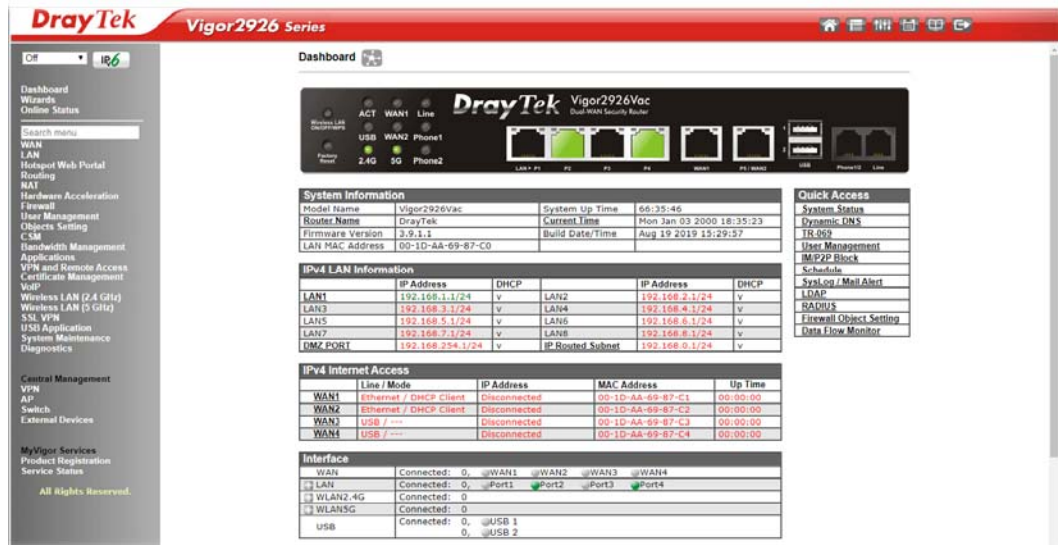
DrayTek Vigor2926 Series

Off IPv6

Dashboard
Wizards
Online Status

Search menu
WAN
LAN
Hotspot Web Portal
Routing
NAT
Hardware Acceleration
Firewall
User Management
Objects Setting
CSM
Bandwidth Management
Applications
VPN and Remote Access
Certificate Management
VoIP
Wireless LAN (2.4 GHz)
Wireless LAN (5 GHz)
SSL VPN
USB Application
System Maintenance
Diagnostics

Central Management
VPN
AP
Switch
External Devices

MyVigor Services
Product Registration
Service Status

All Rights Reserved.

Dashboard

Wireless LAN ON/OFF/WPS
Factory Reset
ACT WAN1 Line
USB WAN2 Phone1
2.4G 5G Phone2
DrayTek Vigor2926Vac Dual-WAN Security Router
LAN P1 P2 P3 P4 WAN1 P5/WAN2 USB Phone1/2 Line

System Information

| Model Name | Vigor2926Vac | System Up Time | 66:35:46 |
|---|---|---|---|
| Router Name | DrayTek | Current Time | Mon Jan 03 2000 18:35:23 |
| Firmware Version | 3.9.1.1 | Build Date/Time | Aug 19 2019 15:29:57 |
| LAN MAC Address | 00-1D-AA-69-87-C0 | | |

Quick Access
System Status
Dynamic DNS
TR-069
User Management
IM/P2P Block
Schedule
SysLog / Mail Alert
LDAP
RADIUS
Firewall Object Setting
Data Flow Monitor

IPv4 LAN Information

| | IP Address | DHCP | | IP Address | DHCP |
|---|---|---|---|---|---|
| LAN1 | 192.168.1.1/24 | v | LAN2 | 192.168.2.1/24 | v |
| LAN3 | 192.168.3.1/24 | v | LAN4 | 192.168.4.1/24 | v |
| LAN5 | 192.168.5.1/24 | v | LAN6 | 192.168.6.1/24 | v |
| LAN7 | 192.168.7.1/24 | v | LAN8 | 192.168.8.1/24 | v |
| DMZ PORT | 192.168.254.1/24 | v | IP Routed Subnet | 192.168.0.1/24 | v |

IPv4 Internet Access

| | Line / Mode | IP Address | MAC Address | Up Time |
|---|---|---|---|---|
| WAN1 | Ethernet / DHCP Client | Disconnected | 00-1D-AA-69-87-C1 | 00:00:00 |
| WAN2 | Ethernet / DHCP Client | Disconnected | 00-1D-AA-69-87-C2 | 00:00:00 |
| WAN3 | USB / --- | Disconnected | 00-1D-AA-69-87-C3 | 00:00:00 |
| WAN4 | USB / --- | Disconnected | 00-1D-AA-69-87-C4 | 00:00:00 |

Interface

| WAN | Connected: 0, WAN1 WAN2 WAN3 WAN4 |
|---|---|
| LAN | Connected: 0, Port1 Port2 Port3 Port4 |
| WLAN2.4G | Connected: 0 |
| WLAN5G | Connected: 0 |
| USB | Connected: 0, USB 1 0, USB 2 |